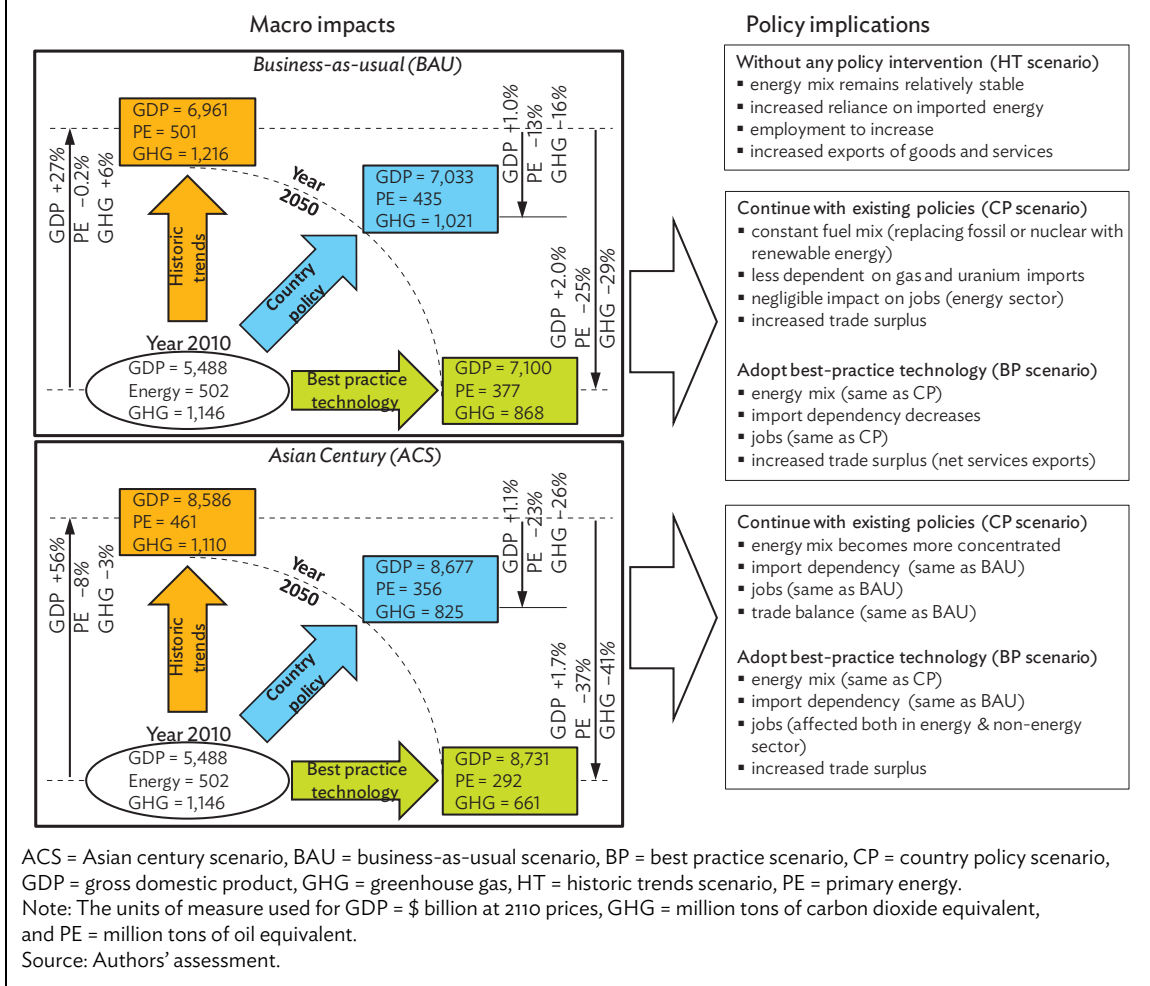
Macro impacts

Business-as-usual (BAU)

GDP = 6,961
PE = 501
GHG = 1,216

GDP +27%
PE −0.2%
GHG +6%

Year 2050

GDP +1.0%
PE −13%
GHG −16%

GDP = 7,033
PE = 435
GHG = 1,021

Historic trends

Country policy

GDP +2.0%
PE −25%
GHG −29%

Year 2010
GDP = 5,488
Energy = 502
GHG = 1,146

Best practice technology

GDP = 7,100
PE = 377
GHG = 868

Asian Century (ACS)

GDP = 8,586
PE = 461
GHG = 1,110

GDP +56%
PE −8%
GHG −3%

Year 2050

GDP +1.1%
PE −23%
GHG −26%

GDP = 8,677
PE = 356
GHG = 825

Historic trends

Country policy

GDP +1.7%
PE −37%
GHG −41%

Year 2010
GDP = 5,488
Energy = 502
GHG = 1,146

Best practice technology

GDP = 8,731
PE = 292
GHG = 661

Policy implications

Without any policy intervention (HT scenario)
▪ energy mix remains relatively stable
▪ increased reliance on imported energy
▪ employment to increase
▪ increased exports of goods and services

Continue with existing policies (CP scenario)
▪ constant fuel mix (replacing fossil or nuclear with renewable energy)
▪ less dependent on gas and uranium imports
▪ negligible impact on jobs (energy sector)
▪ increased trade surplus

Adopt best-practice technology (BP scenario)
▪ energy mix (same as CP)
▪ import dependency decreases
▪ jobs (same as CP)
▪ increased trade surplus (net services exports)

Continue with existing policies (CP scenario)
▪ energy mix becomes more concentrated
▪ import dependency (same as BAU)
▪ jobs (same as BAU)
▪ trade balance (same as BAU)

Adopt best-practice technology (BP scenario)
▪ energy mix (same as CP)
▪ import dependency (same as BAU)
▪ jobs (affected both in energy & non-energy sector)
▪ increased trade surplus

ACS = Asian century scenario, BAU = business-as-usual scenario, BP = best practice scenario, CP = country policy scenario, GDP = gross domestic product, GHG = greenhouse gas, HT = historic trends scenario, PE = primary energy.
Note: The units of measure used for GDP = $ billion at 2110 prices, GHG = million tons of carbon dioxide equivalent, and PE = million tons of oil equivalent.
Source: Authors' assessment.